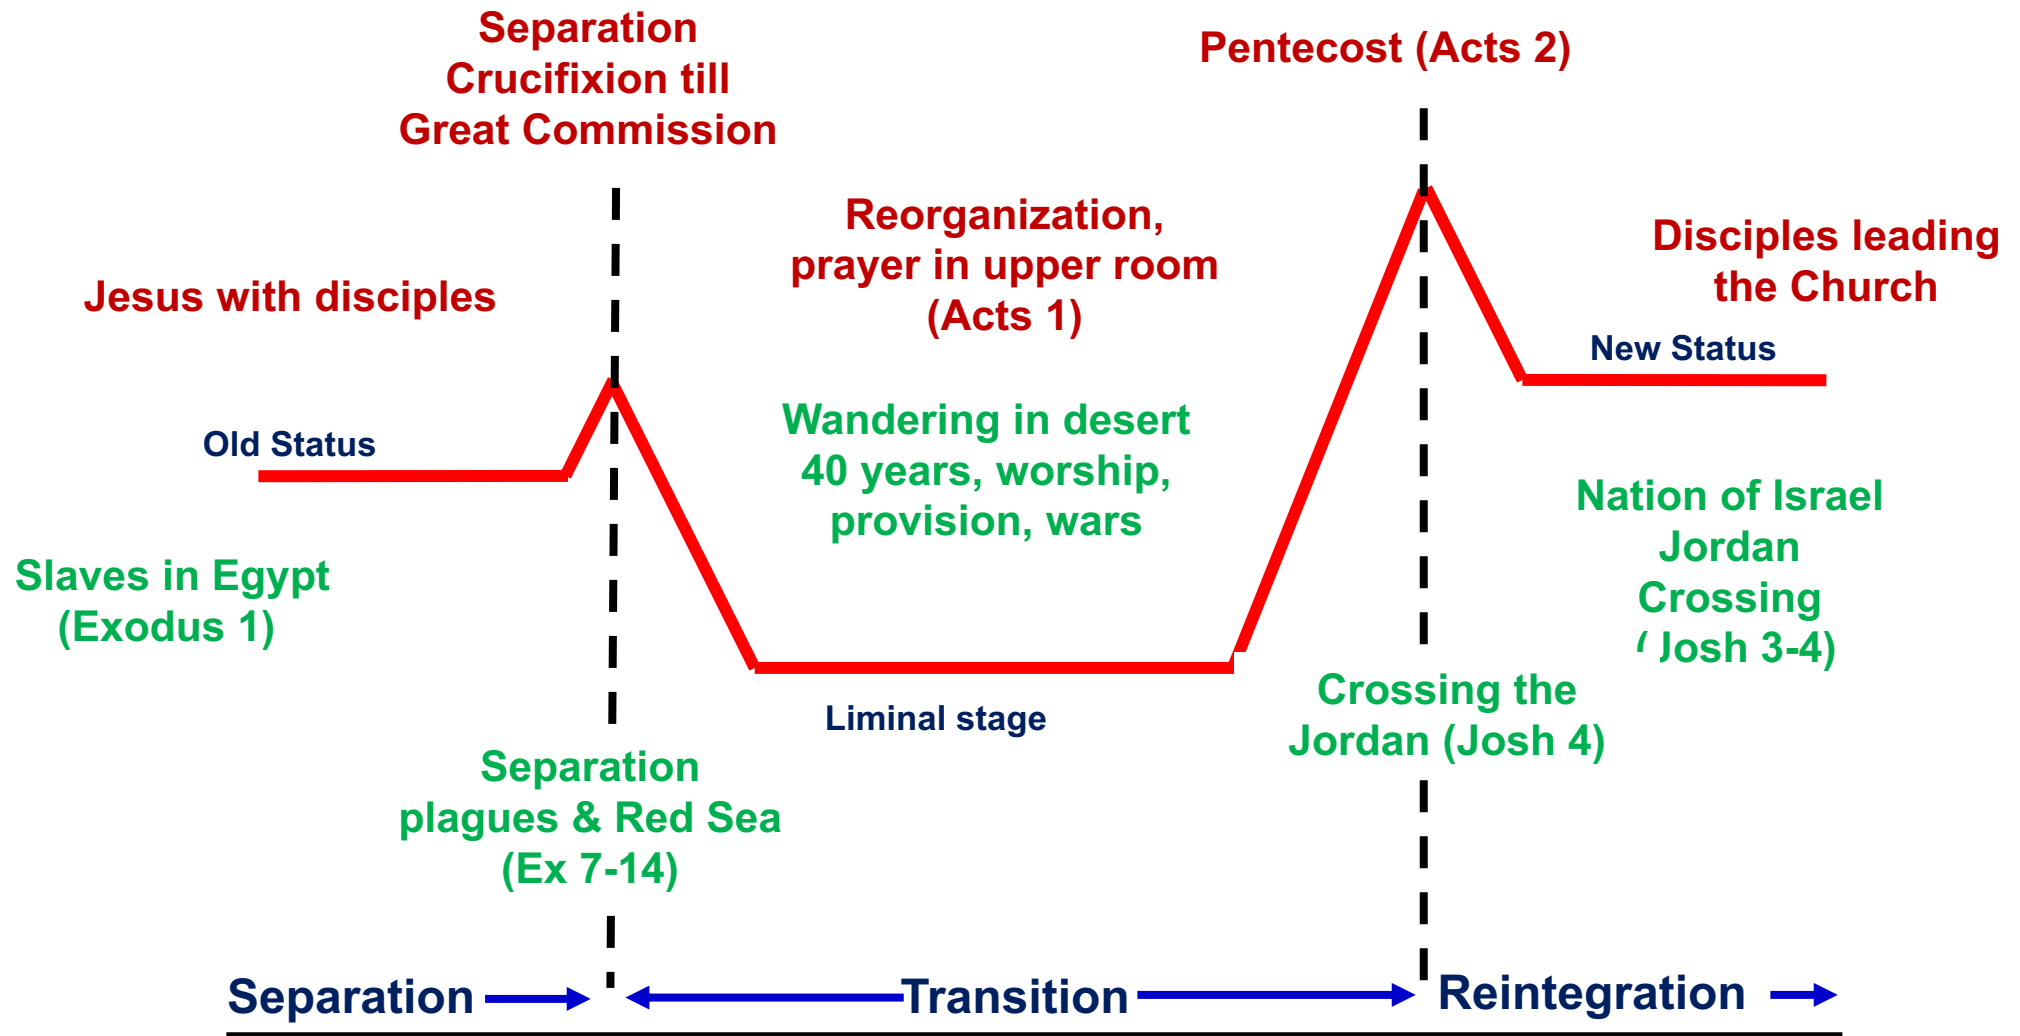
Separation
Crucifixion till
Great Commission

Pentecost (Acts 2)

Reorganization,
prayer in upper room
(Acts 1)

Disciples leading
the Church

Jesus with disciples

New Status

Old Status

Wandering in desert
40 years, worship,
provision, wars

Nation of Israel
Jordan
Crossing
( Josh 3-4)

Slaves in Egypt
(Exodus 1)

Crossing the
Jordan (Josh 4)

Liminal stage

Separation
plagues & Red Sea
(Ex 7-14)

Separation

Transition

Reintegration